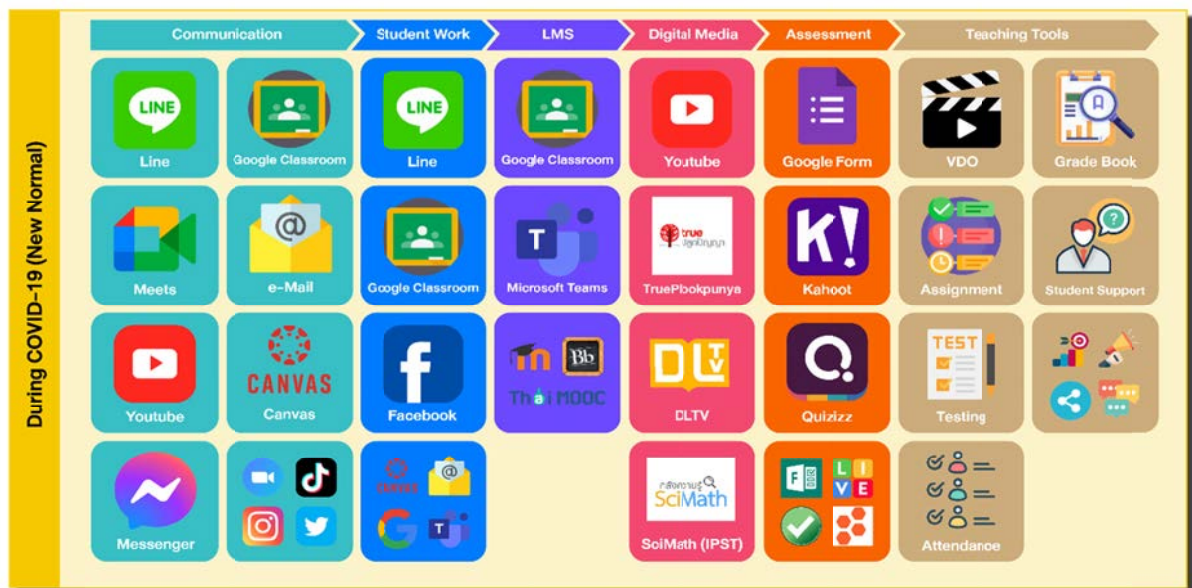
During COVID-19 (New Normal)

Communication | Student Work | LMS | Digital Media | Assessment | Teaching Tools

LINE
Line

Google Classroom

LINE
Line

Google Classroom

Youtube

Google Form

VDO

Grade Book

Meets

@
e-Mail

Google Classroom

T
Microsoft Teams

true ปลูกปัญญา
TruePlookpunya

K!
Kahoot

Assignment

Student Support

Youtube

CANVAS
Canvas

f
Facebook

Bb
Thai MOOC

DLTV
DLTV

Quizizz

TEST
Testing

Messenger

CANVAS

@

T

คลังความรู้
SciMath

SciMath (IPST)

F
L I
V E

Attendance